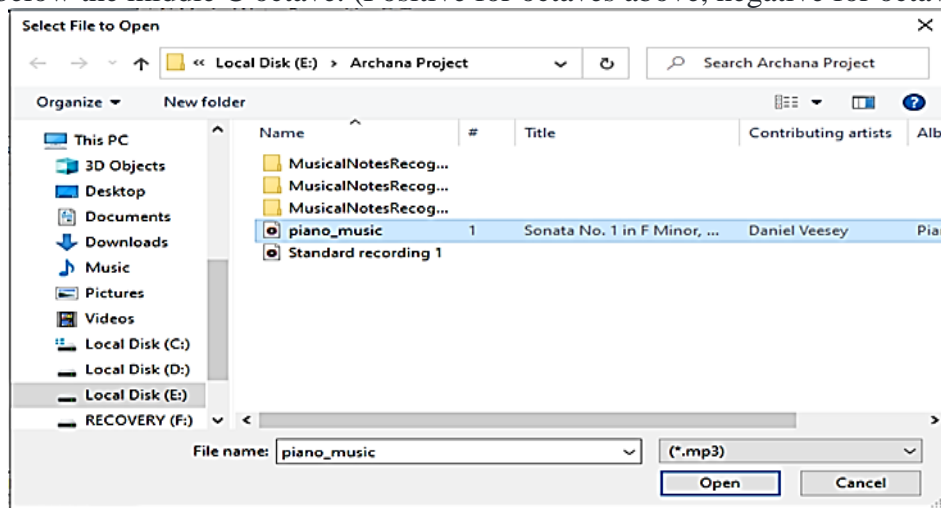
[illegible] middle C octave. (Positive for octaves above, negative for octa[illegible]

Select File to Open

« Local Disk (E:) › Archana Project

Search Archana Project

Organize ▾ New folder

This PC
3D Objects
Desktop
Documents
Downloads
Music
Pictures
Videos
Local Disk (C:)
Local Disk (D:)
Local Disk (E:)
RECOVERY (F:)

| Name | # | Title | Contributing artists | Alb |
|---|---|---|---|---|
| MusicalNotesRecog... | | | | |
| MusicalNotesRecog... | | | | |
| MusicalNotesRecog... | | | | |
| piano_music | 1 | Sonata No. 1 in F Minor, ... | Daniel Veesey | Pia |
| Standard recording 1 | | | | |

File name: piano_music

(*.mp3)

Open

Cancel